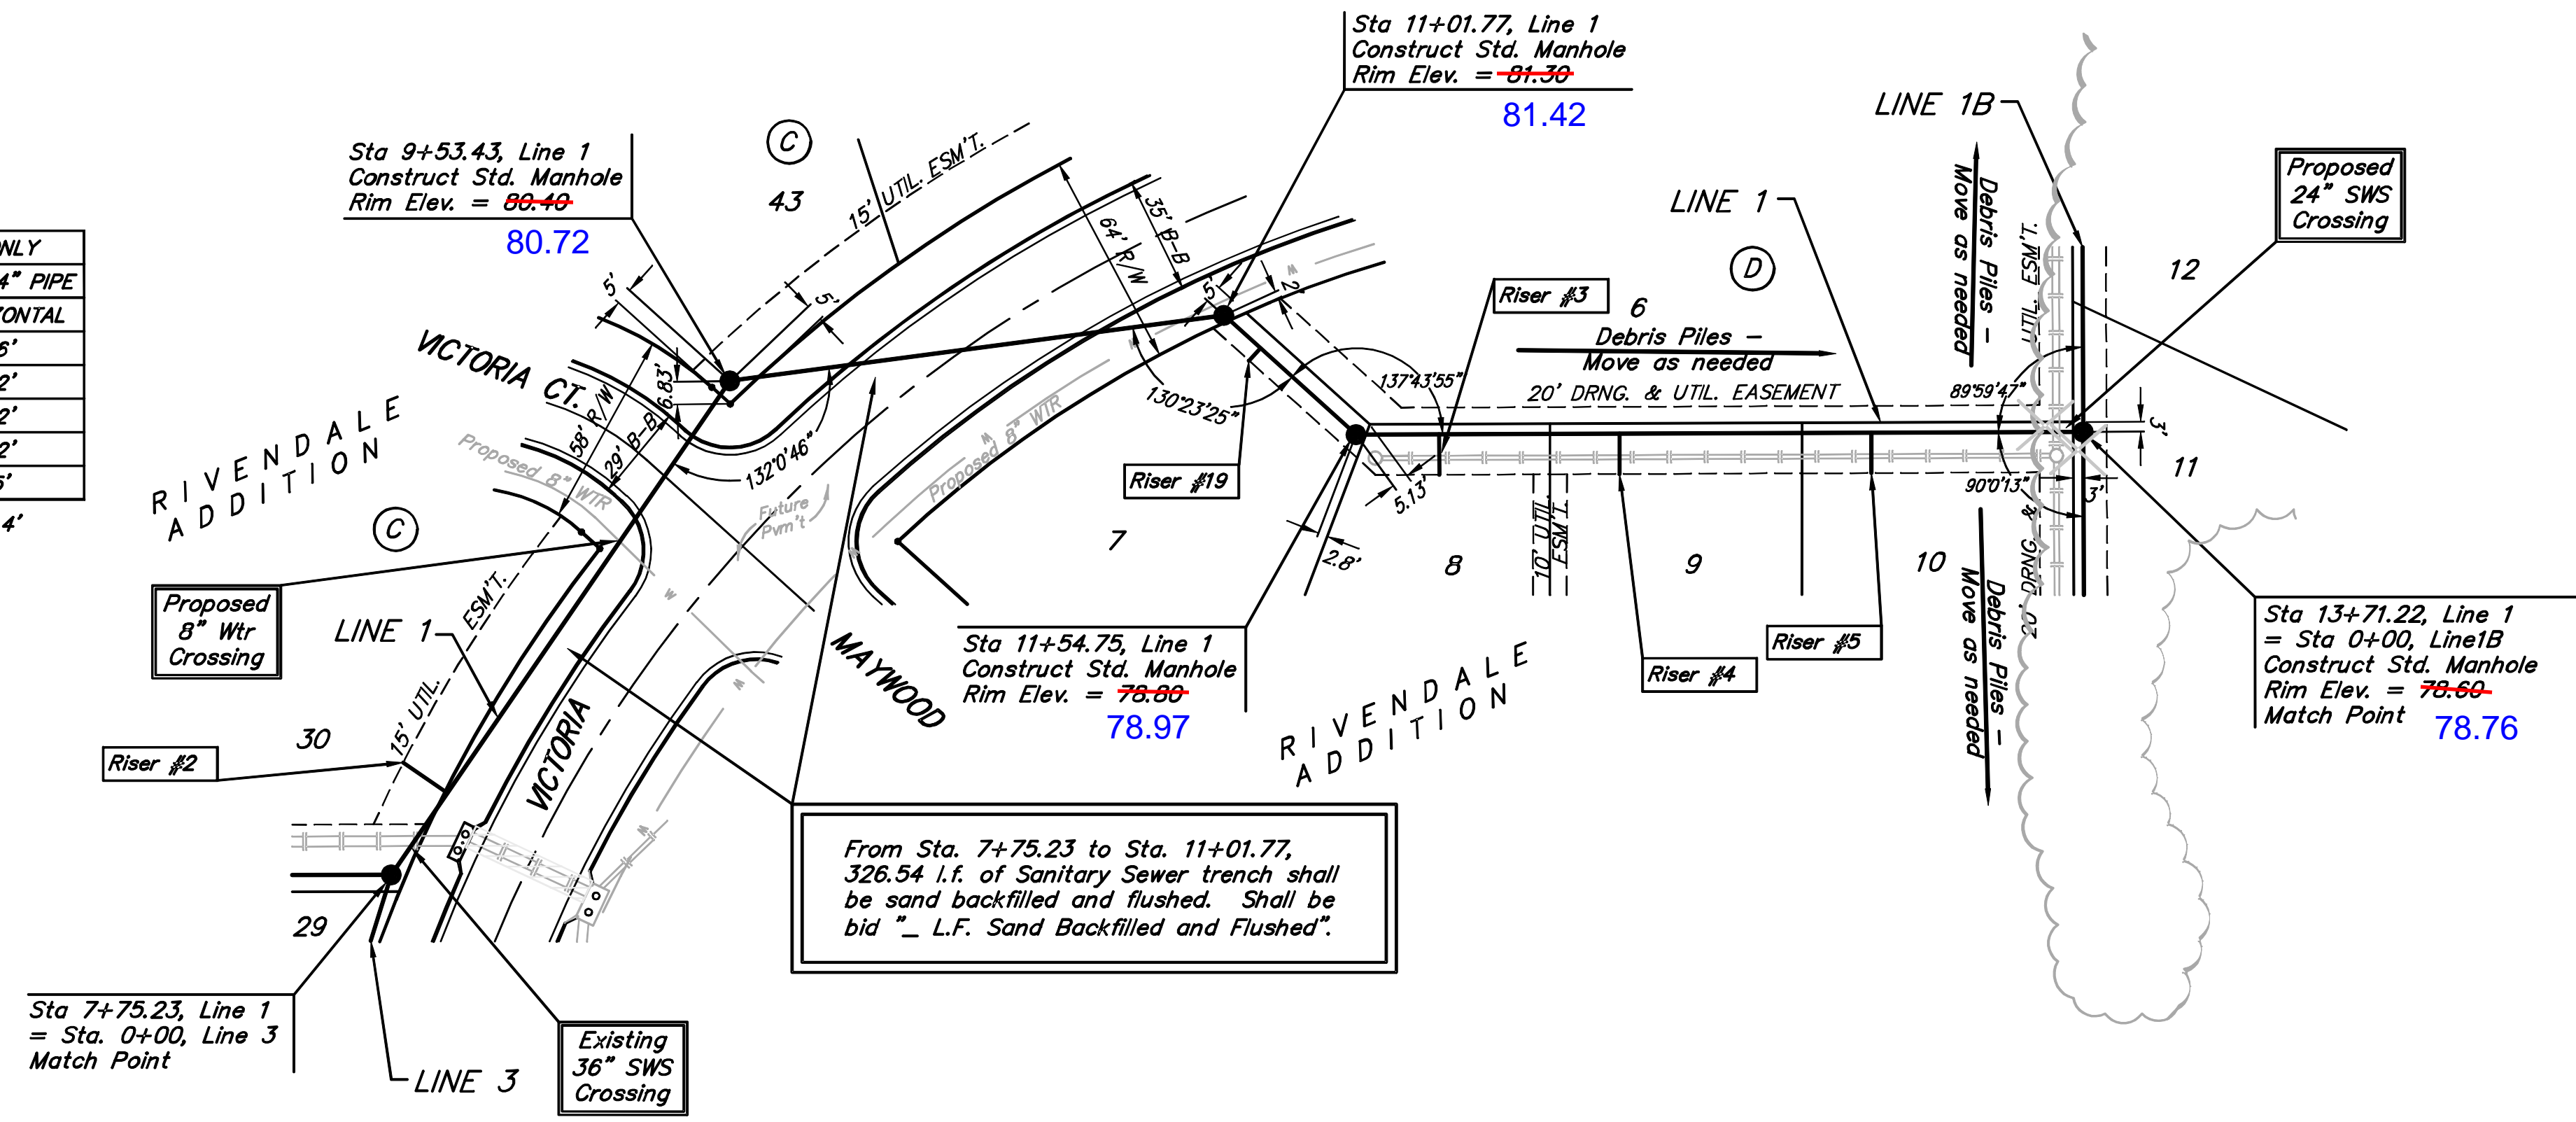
Sta 11+01.77, Line 1
Construct Std. Manhole
Rim Elev. = 81.30
81.42

LINE 1B

Proposed 24" SWS Crossing

Sta 9+53.43, Line 1
Construct Std. Manhole
Rim Elev. = 80.40
80.72

C

43

15' UTIL. ESM'T.

64' R/W

35' B-B

5'

5'

5'

2'

LINE 1

D

Riser #3

6

Debris Piles – Move as needed

Debris Piles – Move as needed

20' DRNG. & UTIL. EASEMENT

UTIL. ESM'T.

12

NLY
4" PIPE
ONTAL
6'
2'
2'
2'
6'
4'

VICTORIA CT.

58' R/W

29' B-B

6.83'

132°0'46"

130°23'25"

137°43'55"

89°59'47"

3'

11

90°0'13"

3'

RIVENDALE ADDITION

Proposed 8" WTR

Proposed 8" WTR

Future Pvm't

C

Riser #19

5.13'

2.8'

7

8

9

10

10' UTIL. ESM'T.

20' DRNG. &

Proposed 8" Wtr Crossing

LINE 1

ESM'T.

15' UTIL.

MAYWOOD

VICTORIA

Sta 11+54.75, Line 1
Construct Std. Manhole
Rim Elev. = 78.80
78.97

RIVENDALE ADDITION

Riser #5

Riser #4

Sta 13+71.22, Line 1
= Sta 0+00, Line1B
Construct Std. Manhole
Rim Elev. = 78.60
Match Point
78.76

30

Riser #2

From Sta. 7+75.23 to Sta. 11+01.77, 326.54 l.f. of Sanitary Sewer trench shall be sand backfilled and flushed. Shall be bid "_ L.F. Sand Backfilled and Flushed".

29

Sta 7+75.23, Line 1
= Sta. 0+00, Line 3
Match Point

LINE 3

Existing 36" SWS Crossing